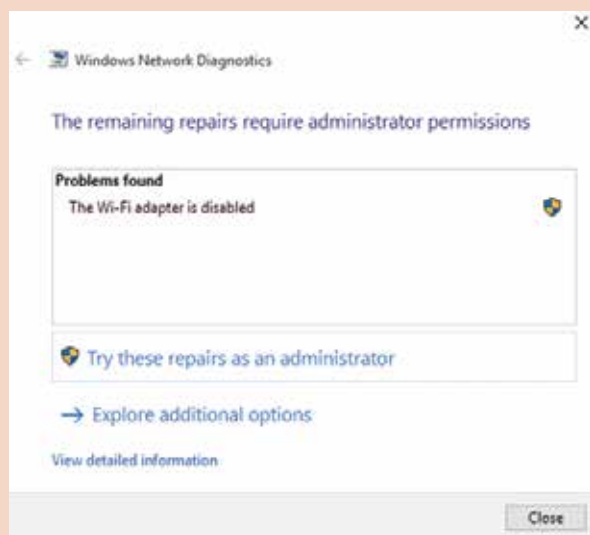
×

←  Windows Network Diagnostics

The remaining repairs require administrator permissions

Problems found

The Wi-Fi adapter is disabled

Try these repairs as an administrator

→ Explore additional options

View detailed information

Close